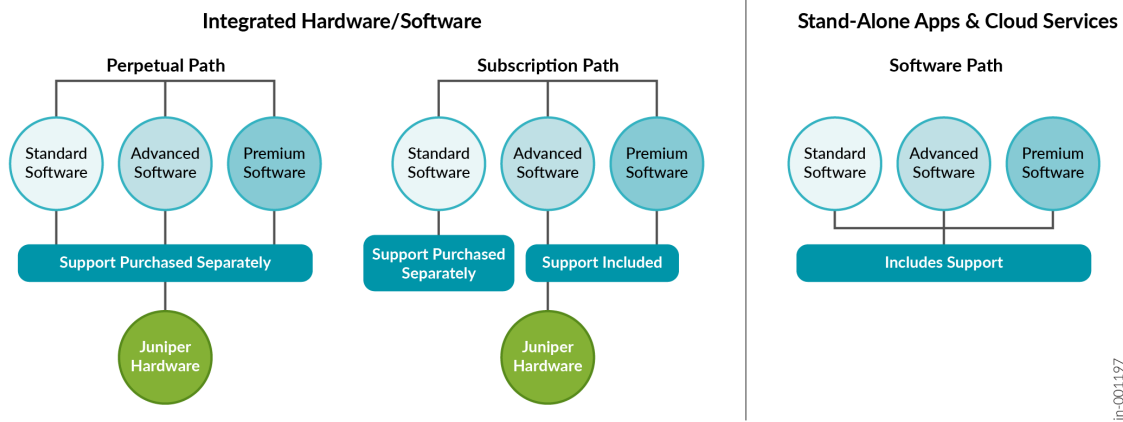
Integrated Hardware/Software

Perpetual Path

Standard Software

Advanced Software

Premium Software

Support Purchased Separately

Juniper Hardware

Subscription Path

Standard Software

Advanced Software

Premium Software

Support Purchased Separately

Support Included

Juniper Hardware

Stand-Alone Apps & Cloud Services

Software Path

Standard Software

Advanced Software

Premium Software

Includes Support

jn-001197